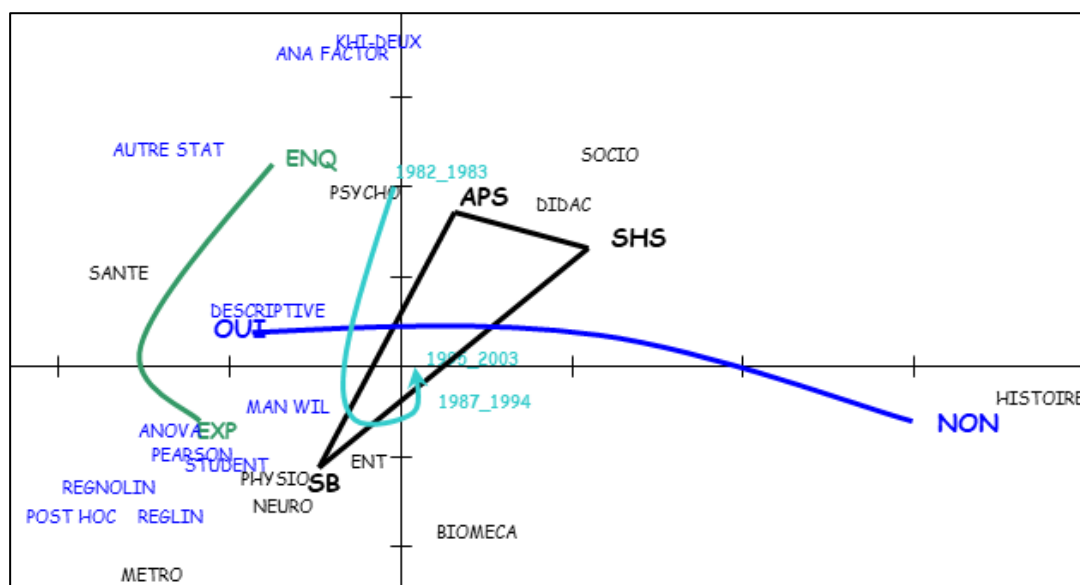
KHI-DEUX
ANA FACTOR
AUTRE STAT
ENQ
1982_1983
SOCIO
PSYCHO
APS
DIDAC
SHS
SANTE
DESCRIPTIVE
OUI
1995_2003
1987_1994
HISTOIRE
MAN WIL
NON
ANOVA
EXP
PEARSON
STUDENT
ENT
PHYSIO
SB
REGNOLIN
NEURO
POST HOC
REGLIN
BIOMECA
METRO